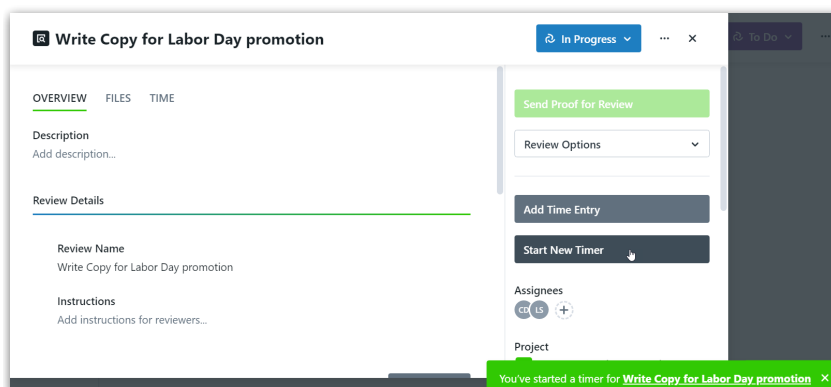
Write Copy for Labor Day promotion

In Progress

...

To Do

OVERVIEW FILES TIME

Description
Add description...

Review Details

Review Name
Write Copy for Labor Day promotion

Instructions
Add instructions for reviewers...

Send Proof for Review

Review Options

Add Time Entry

Start New Timer

Assignees
CD LS +

Project

You've started a timer for Write Copy for Labor Day promotion ×